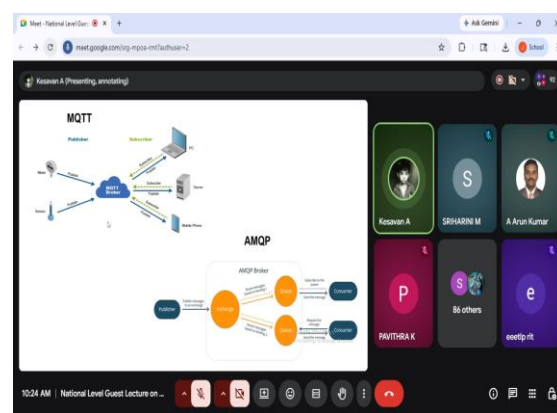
Meet - National Level Gue
Ask Gemini
meet.google.com/srg-mpoa-rmt?authuser=2
School
Kesavan A (Presenting, annotating)
MQTT
Publisher
Subscriber
MQTT Broker
PC
Server
Mobile Phone
AMQP
AMQP Broker
Publisher
Exchange
Queue
Queue
Consumer
Consumer
Kesavan A
S
SRIHARINI M
A Arun Kumar
P
PAVITHRA K
86 others
e
eeetip rit
10:24 AM | National Level Guest Lecture on ...